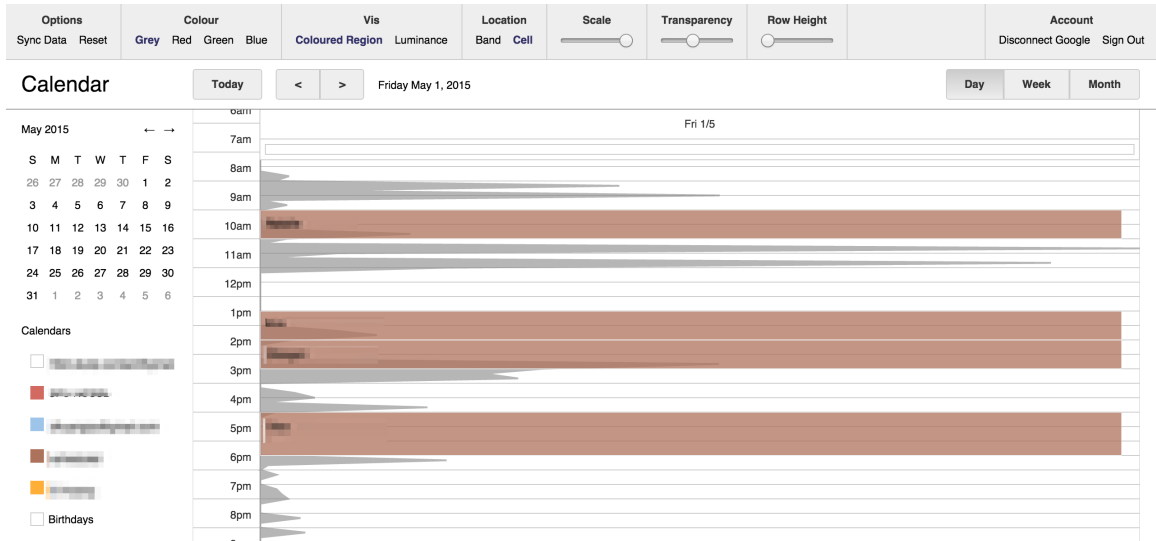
Options
Sync Data Reset

Colour
Grey Red Green Blue

Vis
Coloured Region Luminance

Location
Band Cell

Scale

Transparency

Row Height

Account
Disconnect Google Sign Out

Calendar

Today < > Friday May 1, 2015

Day Week Month

May 2015 ← →

| S | M | T | W | T | F | S |
|---|---|---|---|---|---|---|
| 26 | 27 | 28 | 29 | 30 | 1 | 2 |
| 3 | 4 | 5 | 6 | 7 | 8 | 9 |
| 10 | 11 | 12 | 13 | 14 | 15 | 16 |
| 17 | 18 | 19 | 20 | 21 | 22 | 23 |
| 24 | 25 | 26 | 27 | 28 | 29 | 30 |
| 31 | 1 | 2 | 3 | 4 | 5 | 6 |

Calendars

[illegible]
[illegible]
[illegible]
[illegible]
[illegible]
Birthdays

6am
7am
8am
9am
10am
11am
12pm
1pm
2pm
3pm
4pm
5pm
6pm
7pm
8pm

Fri 1/5

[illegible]
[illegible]
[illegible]
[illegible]